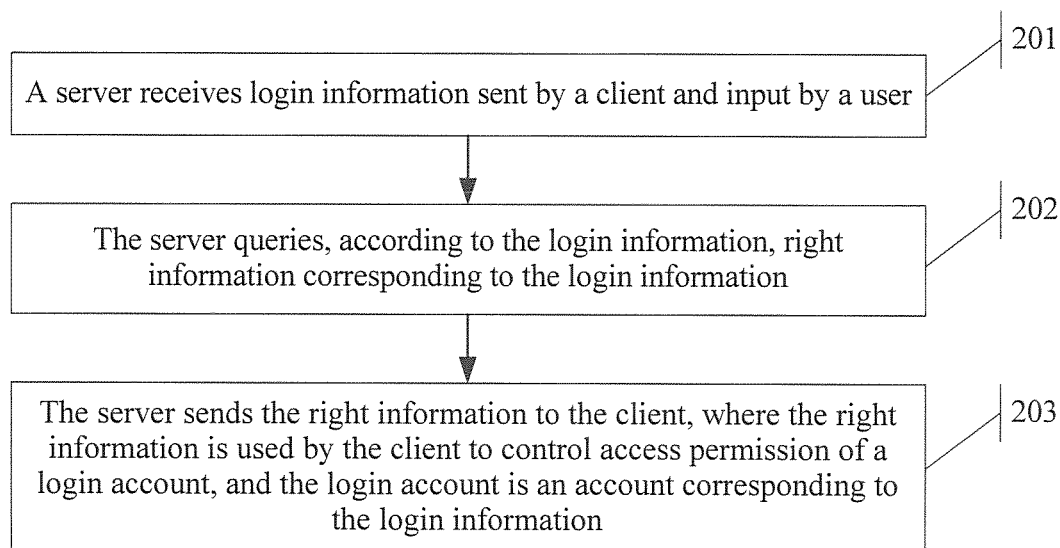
201
A server receives login information sent by a client and input by a user

202
The server queries, according to the login information, right information corresponding to the login information

203
The server sends the right information to the client, where the right information is used by the client to control access permission of a login account, and the login account is an account corresponding to the login information